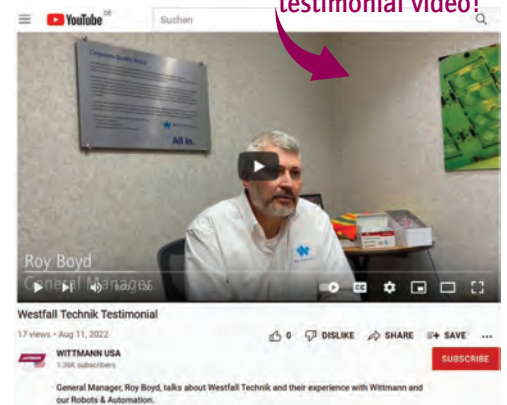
YouTube DE

Suchen

testimonial video!

Corporate Quality Policy

All in.

Roy Boyd
General Manager

Westfall Technik Testimonial

17 views • Aug 11, 2022

0 DISLIKE SHARE SAVE ...

WITTMANN USA
1.36K subscribers

SUBSCRIBE

General Manager, Roy Boyd, talks about Westfall Technik and their experience with Wittmann and our Robots & Automation.